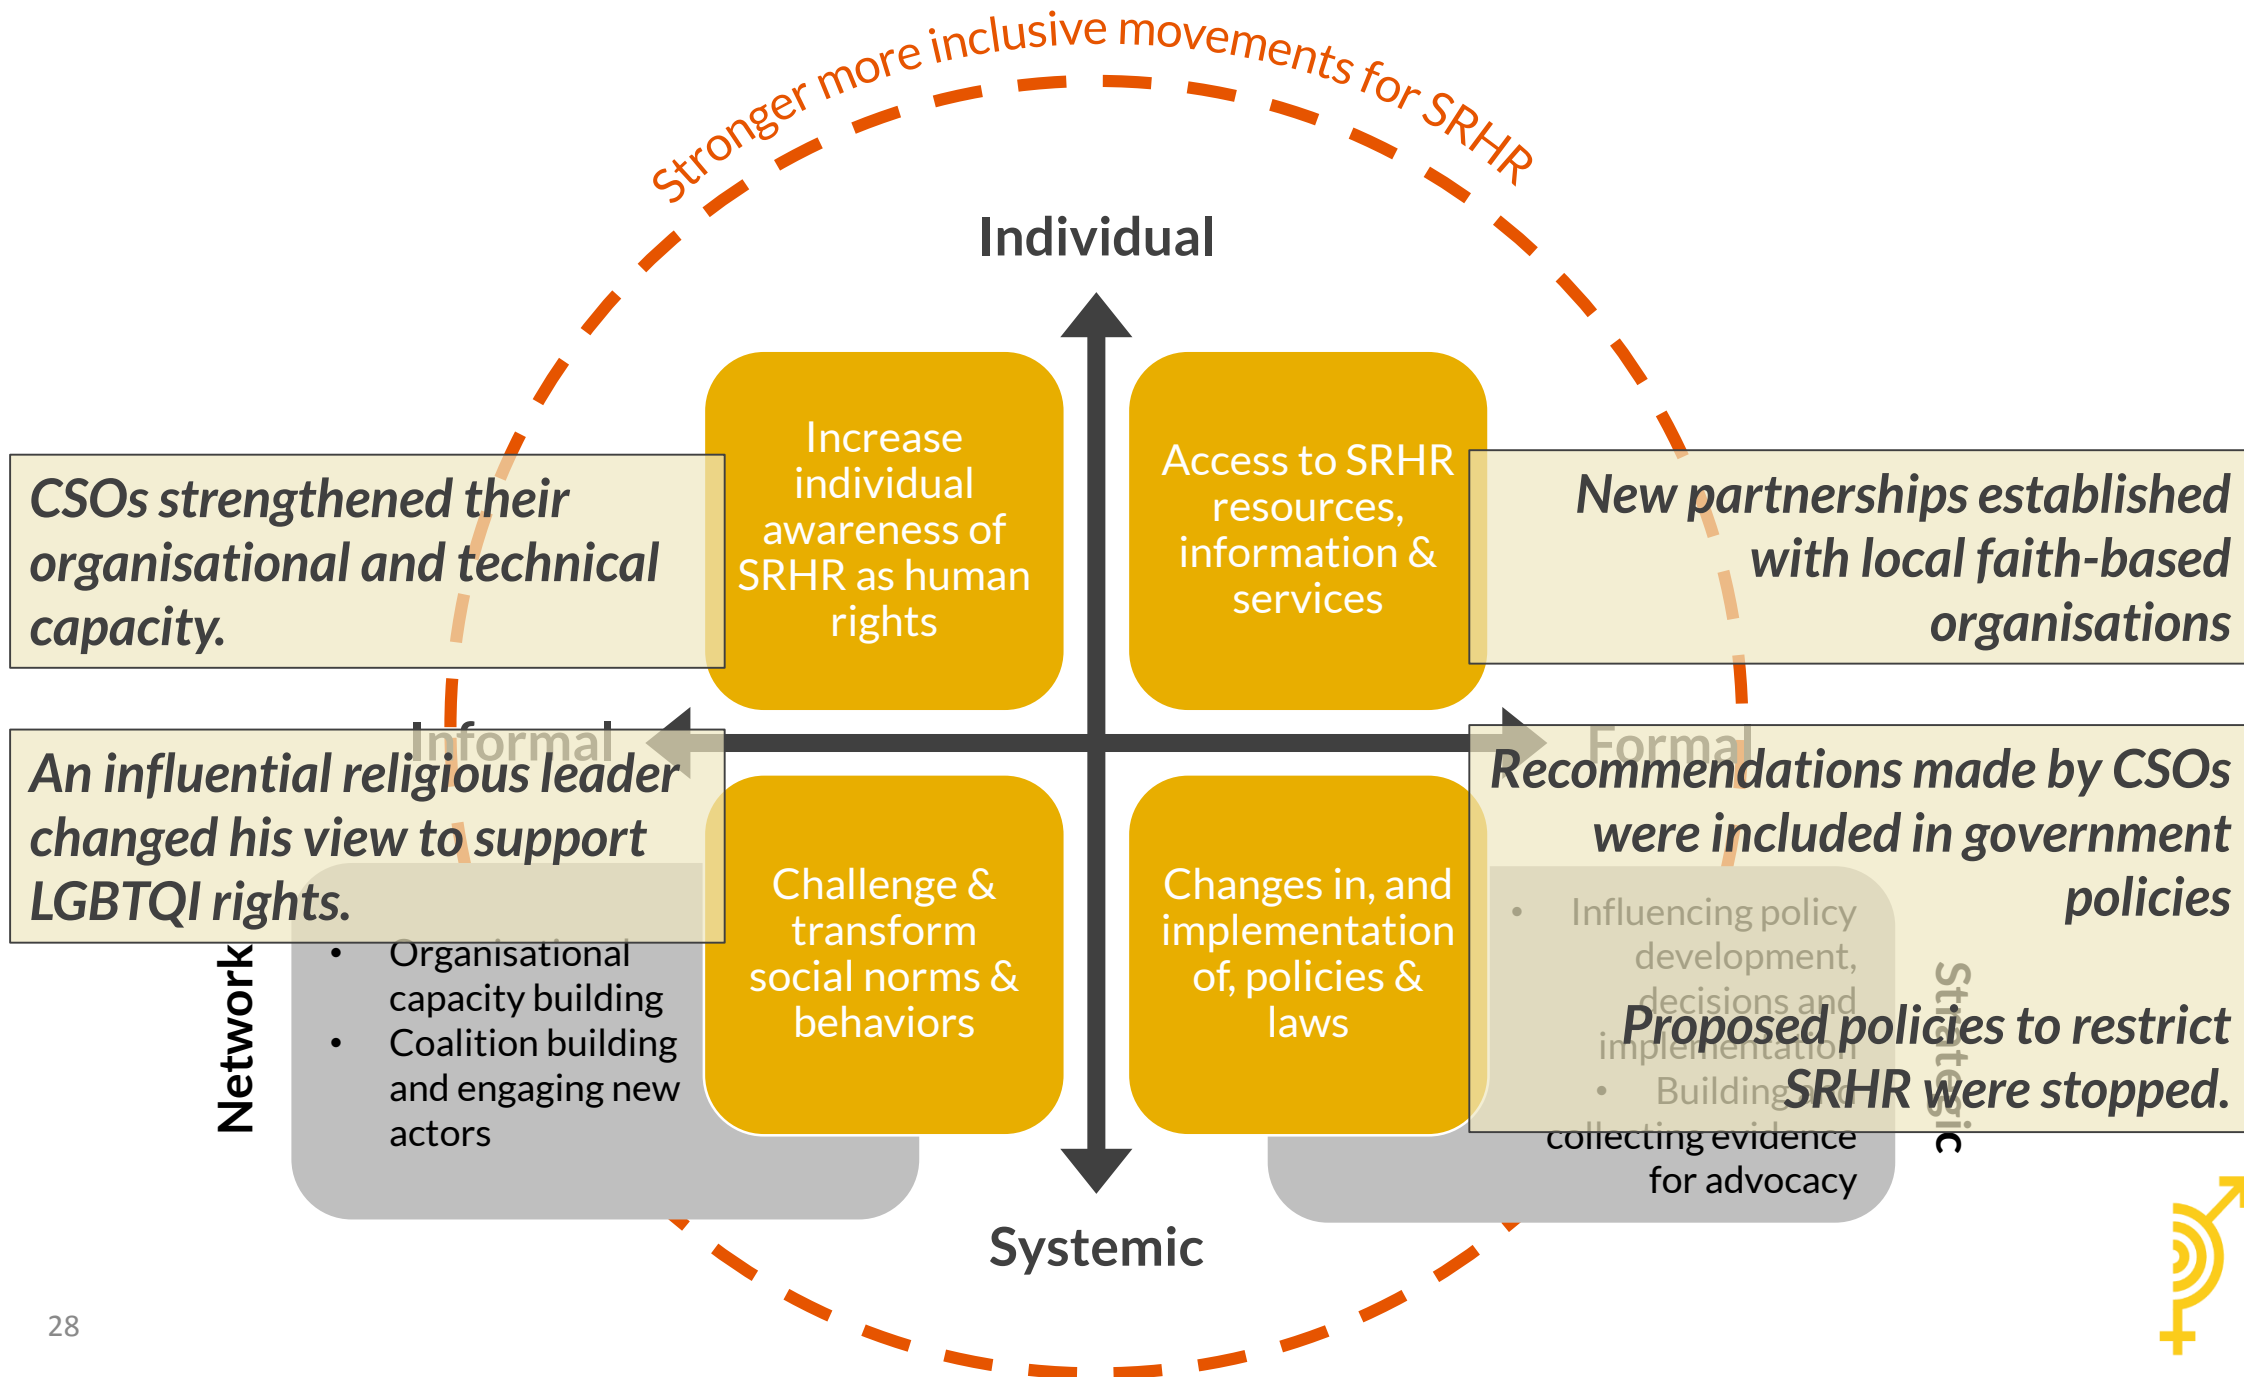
Stronger more inclusive movements for SRHR

Individual

CSOs strengthened their organisational and technical capacity.

Increase individual awareness of SRHR as human rights

Access to SRHR resources, information & services

New partnerships established with local faith-based organisations

Informal

Formal

An influential religious leader changed his view to support LGBTQI rights.

Recommendations made by CSOs were included in government policies

Network

• Organisational capacity building
• Coalition building and engaging new actors

Challenge & transform social norms & behaviors

Changes in, and implementation of, policies & laws

• Influencing policy development, decisions and implementation
• Building and collecting evidence for advocacy

Proposed policies to restrict SRHR were stopped.

Strategic

Systemic

28